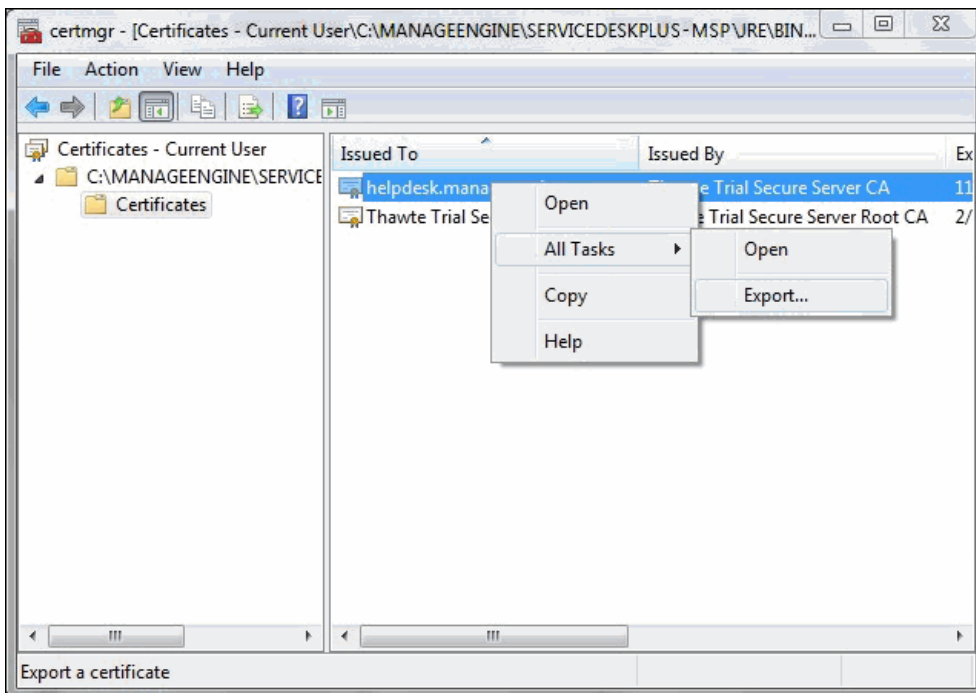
certmgr - [Certificates - Current User\C:\MANAGEENGINE\SERVICEDESKPLUS-MSP\JRE\BIN...

File Action View Help

Certificates - Current User
C:\MANAGEENGINE\SERVICE
Certificates

| Issued To | Issued By | Ex |
|---|---|---|
| helpdesk.mana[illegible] | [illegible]e Trial Secure Server CA | 11 |
| Thawte Trial Se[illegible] | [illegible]e Trial Secure Server Root CA | 2/ |

Open
All Tasks
Copy
Help

Open
Export...

Export a certificate